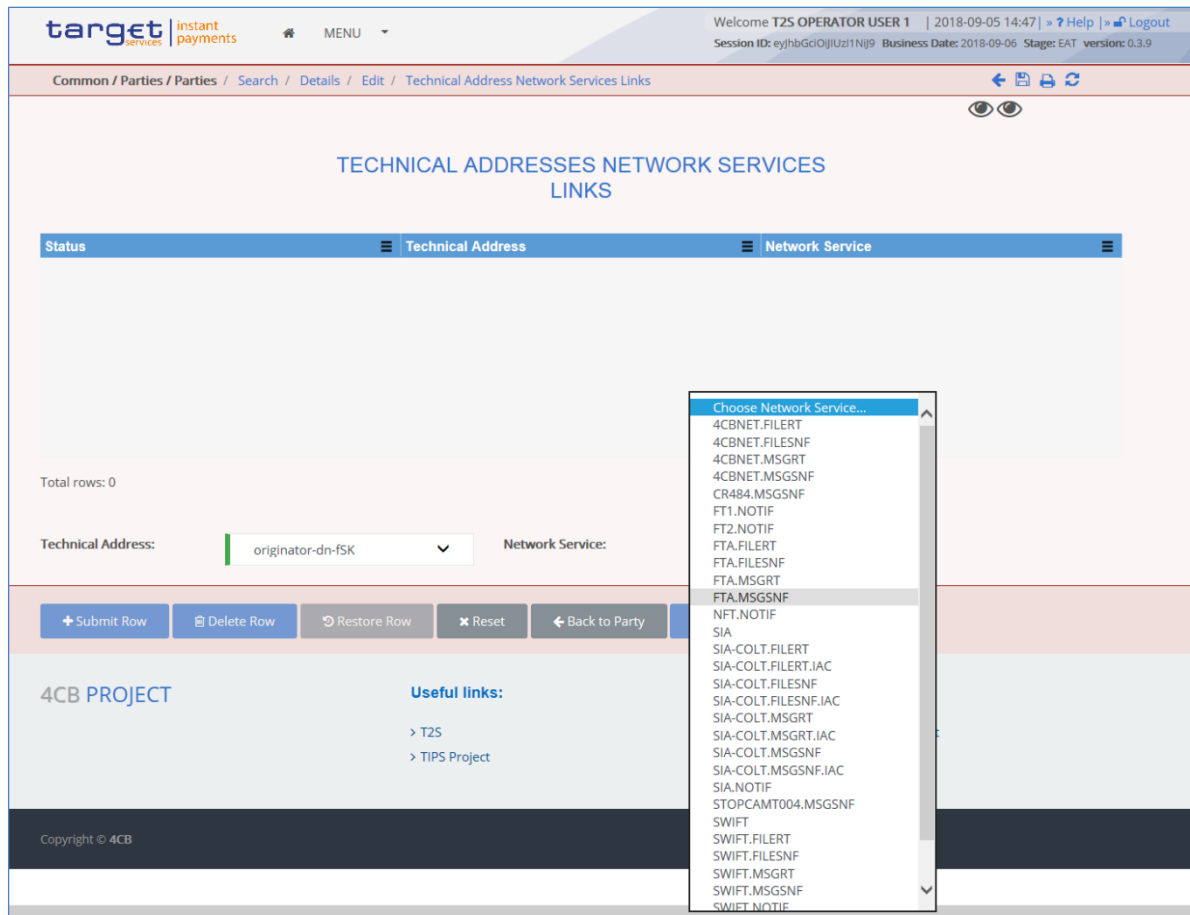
target services | instant payments

MENU

Welcome T2S OPERATOR USER 1 | 2018-09-05 14:47 | » ? Help | » Logout
Session ID: eyJhbGciOiJIUzI1NiJ9 Business Date: 2018-09-06 Stage: EAT version: 0.3.9

Common / Parties / Parties / Search / Details / Edit / Technical Address Network Services Links

TECHNICAL ADDRESSES NETWORK SERVICES LINKS

| Status | Technical Address | Network Service |
|---|---|---|

Total rows: 0

Technical Address: originator-dn-fSK

Network Service:

Choose Network Service...
4CBNET.FILERT
4CBNET.FILESNF
4CBNET.MSGRT
4CBNET.MSGSNF
CR484.MSGSNF
FT1.NOTIF
FT2.NOTIF
FTA.FILERT
FTA.FILESNF
FTA.MSGRT
FTA.MSGSNF
NFT.NOTIF
SIA
SIA-COLT.FILERT
SIA-COLT.FILERT.IAC
SIA-COLT.FILESNF
SIA-COLT.FILESNF.IAC
SIA-COLT.MSGRT
SIA-COLT.MSGRT.IAC
SIA-COLT.MSGSNF
SIA-COLT.MSGSNF.IAC
SIA.NOTIF
STOPCAMT004.MSGSNF
SWIFT
SWIFT.FILERT
SWIFT.FILESNF
SWIFT.MSGRT
SWIFT.MSGSNF
SWIFT.NOTIF

+ Submit Row | Delete Row | Restore Row | Reset | Back to Party

4CB PROJECT

Useful links:
› T2S
› TIPS Project

Copyright © 4CB